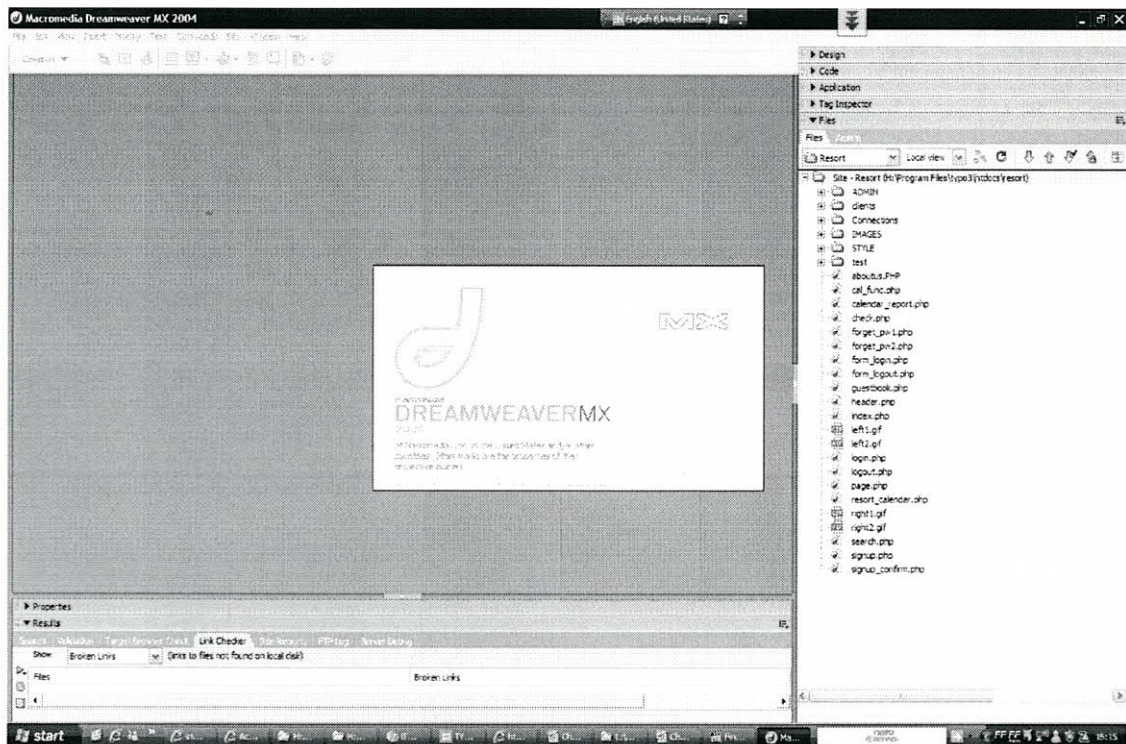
Macromedia Dreamweaver MX 2004

English (United States)

Design
Code
Application
Tag Inspector
Files

Files Assets

Resort
Local view

Site - Resort (H:\Program Files\typo3\htdocs\resort)
ADMIN
clients
Connections
IMAGES
STYLE
test
aboutus.PHP
cal_func.php
calendar_report.php
check.php
forget_pw1.php
forget_pw2.php
form_login.php
form_logout.php
guestbook.php
header.php
index.php
left1.gif
left2.gif
login.php
logout.php
page.php
resort_calendar.php
right1.gif
right2.gif
search.php
signup.php
signup_confirm.php

MX

DREAMWEAVERMX

Properties
Results

Link Checker

Show: Broken Links (links to files not found on local disk)

Files
Broken Links

start

15:15